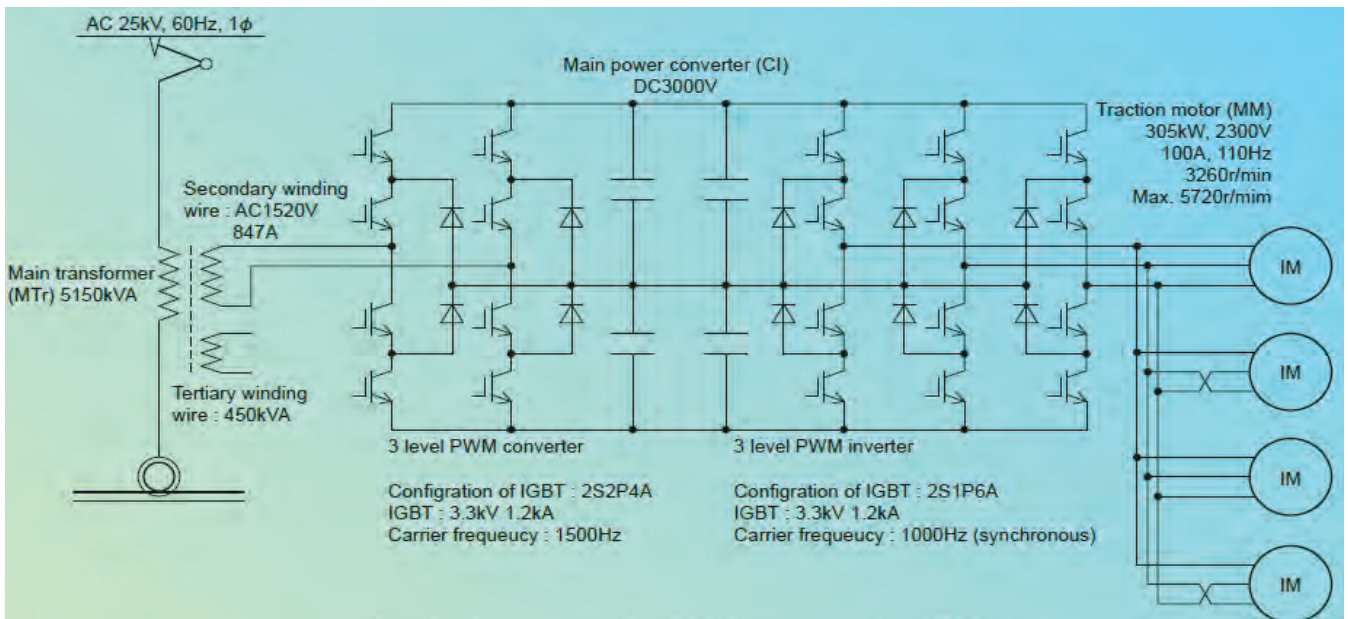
AC 25kV, 60Hz, 1$\phi$

Main power converter (CI)
DC3000V

Traction motor (MM)
305kW, 2300V
100A, 110Hz
3260r/min
Max. 5720r/mim

Secondary winding wire : AC1520V 847A

Main transformer (MTr) 5150kVA

Tertiary winding wire : 450kVA

IM

IM

IM

IM

3 level PWM converter

3 level PWM inverter

Configration of IGBT : 2S2P4A
IGBT : 3.3kV 1.2kA
Carrier frequeucy : 1500Hz

Configration of IGBT : 2S1P6A
IGBT : 3.3kV 1.2kA
Carrier frequeucy : 1000Hz (synchronous)